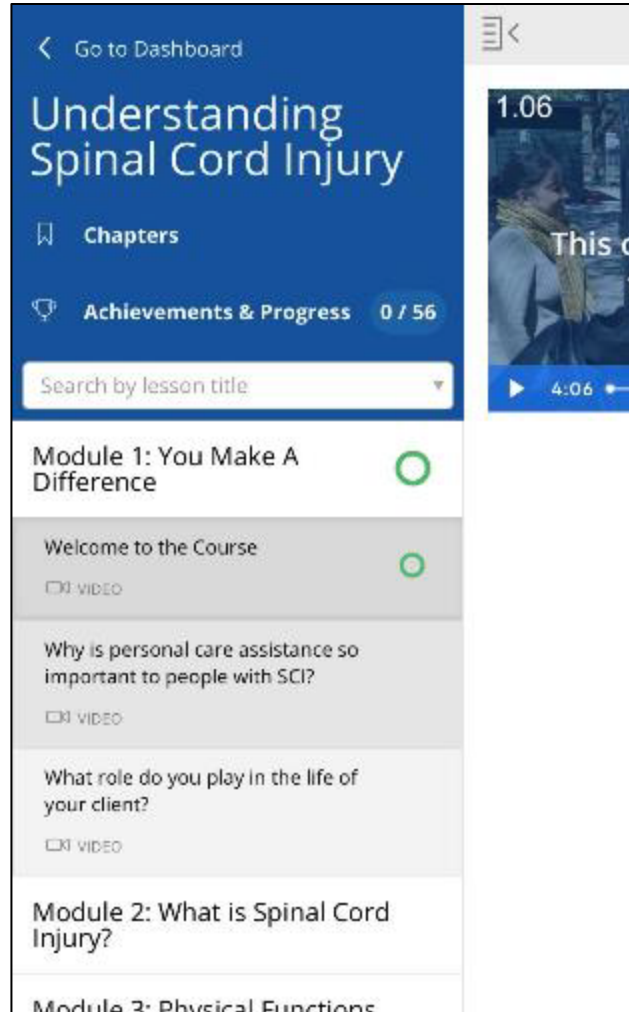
Go to Dashboard

Understanding Spinal Cord Injury

Chapters

Achievements & Progress 0 / 56

Search by lesson title

Module 1: You Make A Difference

Welcome to the Course

VIDEO

Why is personal care assistance so important to people with SCI?

VIDEO

What role do you play in the life of your client?

VIDEO

Module 2: What is Spinal Cord Injury?

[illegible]

1.06

This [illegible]

4:06